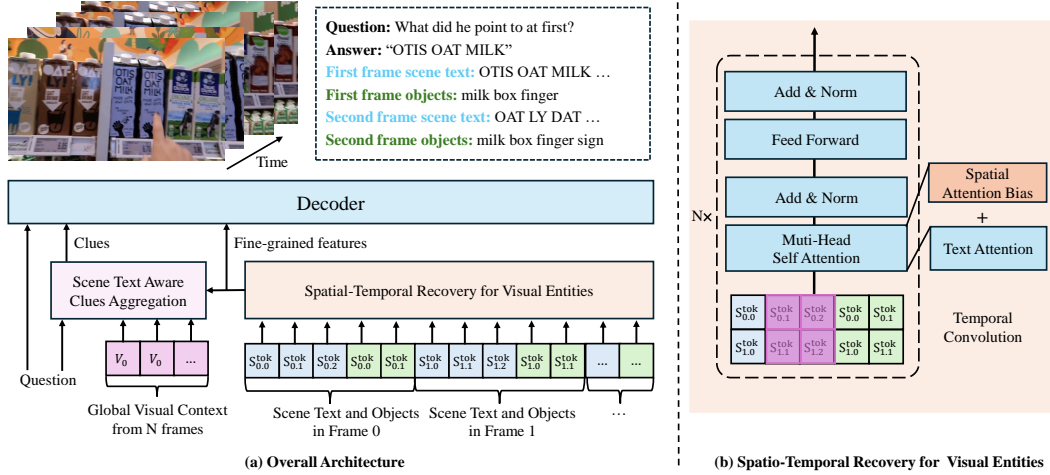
Question: What did he point to at first?
Answer: "OTIS OAT MILK"
First frame scene text: OTIS OAT MILK …
First frame objects: milk box finger
Second frame scene text: OAT LY DAT …
Second frame objects: milk box finger sign

Time

Decoder

Clues

Fine-grained features

Scene Text Aware Clues Aggregation

Spatial-Temporal Recovery for Visual Entities

Question

$V_0$ $V_0$ …

$S^{tok}_{0,0}$ $S^{tok}_{0,1}$ $S^{tok}_{0,2}$ $S^{tok}_{0,0}$ $S^{tok}_{0,1}$ $S^{tok}_{1,0}$ $S^{tok}_{1,1}$ $S^{tok}_{1,2}$ $S^{tok}_{1,0}$ $S^{tok}_{1,1}$ … …

Global Visual Context from N frames

Scene Text and Objects in Frame 0

Scene Text and Objects in Frame 1

…

(a) Overall Architecture

Add & Norm

Feed Forward

Add & Norm

Muti-Head Self Attention

N×

Spatial Attention Bias

+

Text Attention

$S^{tok}_{0,0}$ $S^{tok}_{0,1}$ $S^{tok}_{0,2}$ $S^{tok}_{0,0}$ $S^{tok}_{0,1}$

$S^{tok}_{1,0}$ $S^{tok}_{1,1}$ $S^{tok}_{1,2}$ $S^{tok}_{1,0}$ $S^{tok}_{1,1}$

Temporal Convolution

(b) Spatio-Temporal Recovery for Visual Entities